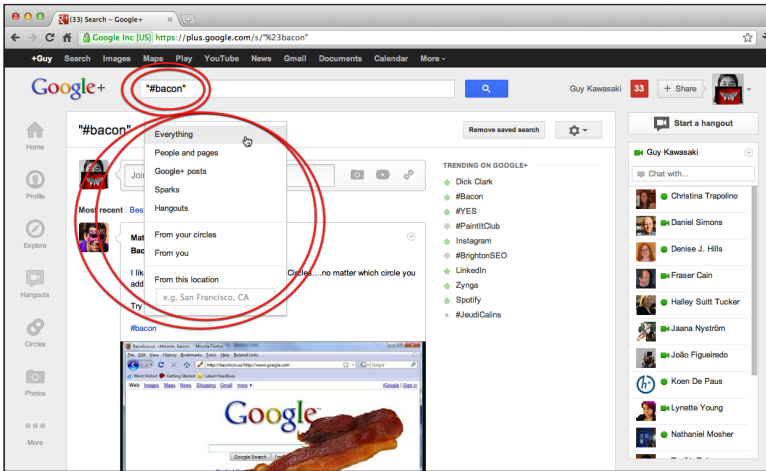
(33) Search – Google+

Google Inc [US] https://plus.google.com/s/%23bacon

+Guy Search Images Maps Play YouTube News Gmail Documents Calendar More

Google+ "#bacon"

Guy Kawasaki 33 + Share

Home

Profile

Explore

Hangouts

Circles

Photos

More

"#bacon"

Everything
People and pages
Google+ posts
Sparks
Hangouts
From your circles
From you
From this location
e.g. San Francisco, CA

Remove saved search

Join

Most recent Best

Mat
Bac

I lik Circles....no matter which circle you add

Try

#bacon

Google

TRENDING ON GOOGLE+
Dick Clark
#Bacon
#YES
#PaintItClub
#BrightonSEO
Instagram
LinkedIn
Zynga
Spotify
#JeudiCalins

Start a hangout

Guy Kawasaki
Chat with...
Christina Trapolino
Daniel Simons
Denise J. Hills
Fraser Cain
Halley Suitt Tucker
Jaana Nyström
João Figueiredo
Koen De Paus
Lynette Young
Nathaniel Mosher